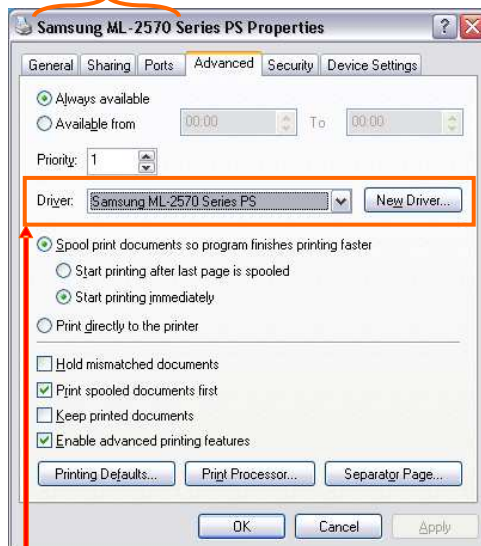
Samsung ML-2570 Series PS Properties

General | Sharing | Ports | Advanced | Security | Device Settings

Always available

Available from 00:00 To 00:00

Priority: 1

Driver: Samsung ML-2570 Series PS

New Driver...

Spool print documents so program finishes printing faster

Start printing after last page is spooled

Start printing immediately

Print directly to the printer

Hold mismatched documents

Print spooled documents first

Keep printed documents

Enable advanced printing features

Printing Defaults... | Print Processor... | Separator Page...

OK | Cancel | Apply